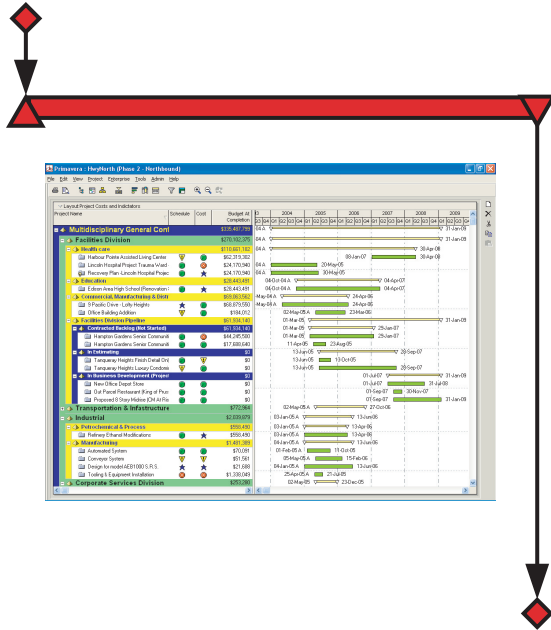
Primavera - HeyNorth (Phase 2 - Northbound)

File Edit View Project Enterprise Tools Admin Help

Layout Project Costs and Indicators

| Project Name | Schedule | Cost | Budget At Completion |
|---|---|---|---|
| Multidisciplinary General Cont | | | $335,487,799 |
| Facilities Division | | | $270,152,375 |
| Health care | | | $110,661,182 |
| Harbour Pointe Assisted Living Center | | | $62,319,302 |
| Lincoln Hospital Project Trauma Ward | | | $24,170,940 |
| Recovery Plan Lincoln Hospital Projec | | | $24,170,940 |
| Education | | | $28,443,491 |
| Edison Area High School (Renovation) | | | $28,443,491 |
| Commercial, Manufacturing & Distr | | | $69,063,562 |
| S Pacific Drive - Lofty Heights | | | $68,879,550 |
| Office Building Addition | | | $184,012 |
| Facilities Division Pipeline | | | $61,934,140 |
| Contracted Backlog (Not Started) | | | $61,934,140 |
| Hampton Gardens Senior Communit | | | $44,245,500 |
| Hampton Gardens Senior Communit | | | $17,688,640 |
| In Estimating | | | $0 |
| Tanqueray Heights Finish Detail On | | | $0 |
| Tanqueray Heights Luxury Condomi | | | $0 |
| In Business Development (Prospe | | | $0 |
| New Office Depot Store | | | $0 |
| Out Parcel Restaurant (King of Pizz | | | $0 |
| Proposed 8 Story Midrise (OH At Ris | | | $0 |
| Transportation & Infrastructure | | | $772,864 |
| Industrial | | | $2,809,879 |
| Petrochemical & Process | | | $558,490 |
| Refinery Ethanol Modifications | | | $558,490 |
| Manufacturing | | | $1,481,389 |
| Automated System | | | $70,091 |
| Conveyor System | | | $51,561 |
| Design for model AEB1000 S.R.S. | | | $21,688 |
| Tooling & Equipment Installation | | | $1,338,049 |
| Corporate Services Division | | | $253,286 |

2004 2005 2006 2007 2008 2009
Q3 Q4 Q1 Q2 Q3 Q4 Q1 Q2 Q3 Q4 Q1 Q2 Q3 Q4 Q1 Q2 Q3 Q4 Q1

04 A 31-Jan-09
04 A 31-Jan-09
04 A 30-Apr-08
08-Jan-07 30-Apr-08
04 A 20-May-05
04 A 30-May-05
04-Oct-04 A 04-Apr-07
04-Oct-04 A 04-Apr-07
-May-04 A 24-Apr-06
-May-04 A 24-Apr-06
02-Mar-05 A 23-Mar-06
01-Mar-05 31-Jan-09
01-Mar-05 25-Jan-07
01-Mar-05 25-Jan-07
11-Apr-05 23-Aug-05
13-Jul-05 28-Sep-07
13-Jun-05 13-Oct-05
13-Jul-05 28-Sep-07
01-Jul-07 31-Jan-09
01-Jul-07 31-Jul-08
07-Sep-07 30-Nov-07
07-Sep-07 31-Jan-09
02-May-05 A 27-Oct-06
13-Jan-05 A 13-Jan-06
13-Jan-05 A 13-Jan-06
04-Jan-05 A 13-Jan-06
01-Feb-05 A 11-Oct-05
05-May-05 A 15-Feb-06
03-Jan-05 A 13-Jan-06
25-Apr-05 A 21-Jul-05
02-May-05 23-Dec-05